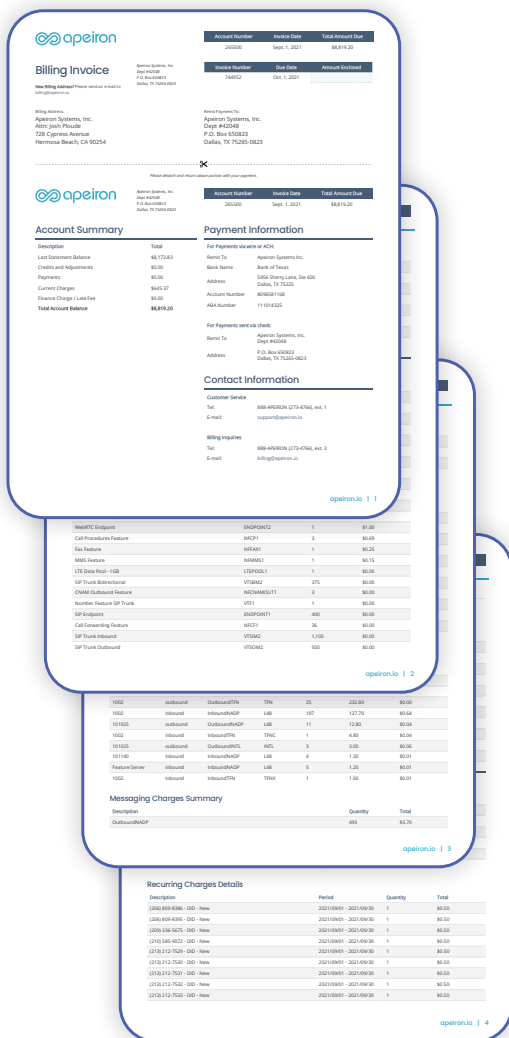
apeiron

Billing Invoice

Apeiron Systems, Inc.
Dept #42048
P.O. Box 650823
Dallas, TX 75265-0823

New Billing Address? Please send an e-mail to billing@apeiron.io

| Account Number | Invoice Date | Total Amount Due |
|---|---|---|
| 265500 | Sept. 1, 2021 | $8,819.20 |

| Invoice Number | Due Date | Amount Enclosed |
|---|---|---|
| 748952 | Oct. 1, 2021 | |

Billing Address:
Apeiron Systems, Inc.
Attn: Josh Ploude
728 Cypress Avenue
Hermosa Beach, CA 90254

Remit Payment To:
Apeiron Systems, Inc.
Dept #42048
P.O. Box 650823
Dallas, TX 75265-0823

Please detach and return above portion with your payment.

apeiron

Apeiron Systems, Inc.
Dept #42048
P.O. Box 650823
Dallas, TX 75265-0823

| Account Number | Invoice Date | Total Amount Due |
|---|---|---|
| 265500 | Sept. 1, 2021 | $8,819.20 |

Account Summary

| Description | Total |
|---|---|
| Last Statement Balance | $8,173.83 |
| Credits and Adjustments | $0.00 |
| Payments | $0.00 |
| Current Charges | $645.37 |
| Finance Charge / Late Fee | $0.00 |
| Total Account Balance | $8,819.20 |

Payment Information

For Payments via wire or ACH:

| | |
|---|---|
| Remit To | Apeiron Systems Inc. |
| Bank Name | Bank of Texas |
| Address | 5956 Sherry Lane, Ste 600 Dallas, TX 75225 |
| Account Number | 8096581168 |
| ABA Number | 111014325 |

For Payments sent via check:

| | |
|---|---|
| Remit To | Apeiron Systems Inc. Dept #42048 |
| Address | P.O. Box 650823 Dallas, TX 75265-0823 |

Contact Information

Customer Service
Tel: 888-APEIRON (273-4766), ext. 1
E-mail: support@apeiron.io

Billing Inquiries:
Tel: 888-APEIRON (273-4766), ext. 3
E-mail: billing@apeiron.io

apeiron.io | 1

| | | | |
|---|---|---|---|
| WebRTC Endpoint | ENDPOINT2 | 1 | $1.00 |
| Call Procedures Feature | NFCP1 | 3 | $0.69 |
| Fax Feature | NFFAX1 | 1 | $0.25 |
| MMS Feature | NFMMS1 | 1 | $0.15 |
| LTE Data Pool - 1GB | LTEPOOL1 | 1 | $0.00 |
| SIP Trunk Bidirectional | VTSBM2 | 375 | $0.00 |
| CNAM Outbound Feature | NFCNAMOUT1 | 3 | $0.00 |
| Number Feature SIP Trunk | VTF1 | 1 | $0.00 |
| SIP Endpoint | ENDPOINT1 | 400 | $0.00 |
| Call Forwarding Feature | NFCF1 | 36 | $0.00 |
| SIP Trunk Inbound | VTSIM2 | 1,105 | $0.00 |
| SIP Trunk Outbound | VTSOM2 | 500 | $0.00 |

apeiron.io | 2

| | | | | | | |
|---|---|---|---|---|---|---|
| 1002 | outbound | OutboundTFN | TFN | 25 | 232.80 | $0.00 |
| 1002 | inbound | InboundNADP | L48 | 197 | 127.70 | $0.64 |
| 101525 | outbound | OutboundNADP | L48 | 11 | 12.80 | $0.04 |
| 1002 | inbound | InboundTFN | TFNC | 1 | 4.80 | $0.04 |
| 101525 | outbound | OutboundINTL | INTL | 3 | 3.00 | $0.06 |
| 101140 | inbound | InboundNADP | L48 | 4 | 1.30 | $0.01 |
| Feature Server | inbound | InboundNADP | L48 | 5 | 1.20 | $0.01 |
| 1002 | inbound | InboundTFN | TFNX | 1 | 1.00 | $0.01 |

Messaging Charges Summary

| Description | Quantity | Total |
|---|---|---|
| OutboundNADP | 493 | $3.70 |

apeiron.io | 3

Recurring Charges Details

| Description | Period | Quantity | Total |
|---|---|---|---|
| (206) 809-8386 - DID - New | 2021/09/01 - 2021/09/30 | 1 | $0.50 |
| (206) 809-8395 - DID - New | 2021/09/01 - 2021/09/30 | 1 | $0.50 |
| (209) 336-5675 - DID - New | 2021/09/01 - 2021/09/30 | 1 | $0.50 |
| (210) 585-9072 - DID - New | 2021/09/01 - 2021/09/30 | 1 | $0.50 |
| (213) 212-7529 - DID - New | 2021/09/01 - 2021/09/30 | 1 | $0.50 |
| (213) 212-7530 - DID - New | 2021/09/01 - 2021/09/30 | 1 | $0.50 |
| (213) 212-7531 - DID - New | 2021/09/01 - 2021/09/30 | 1 | $0.50 |
| (213) 212-7532 - DID - New | 2021/09/01 - 2021/09/30 | 1 | $0.50 |
| (213) 212-7533 - DID - New | 2021/09/01 - 2021/09/30 | 1 | $0.50 |

apeiron.io | 4